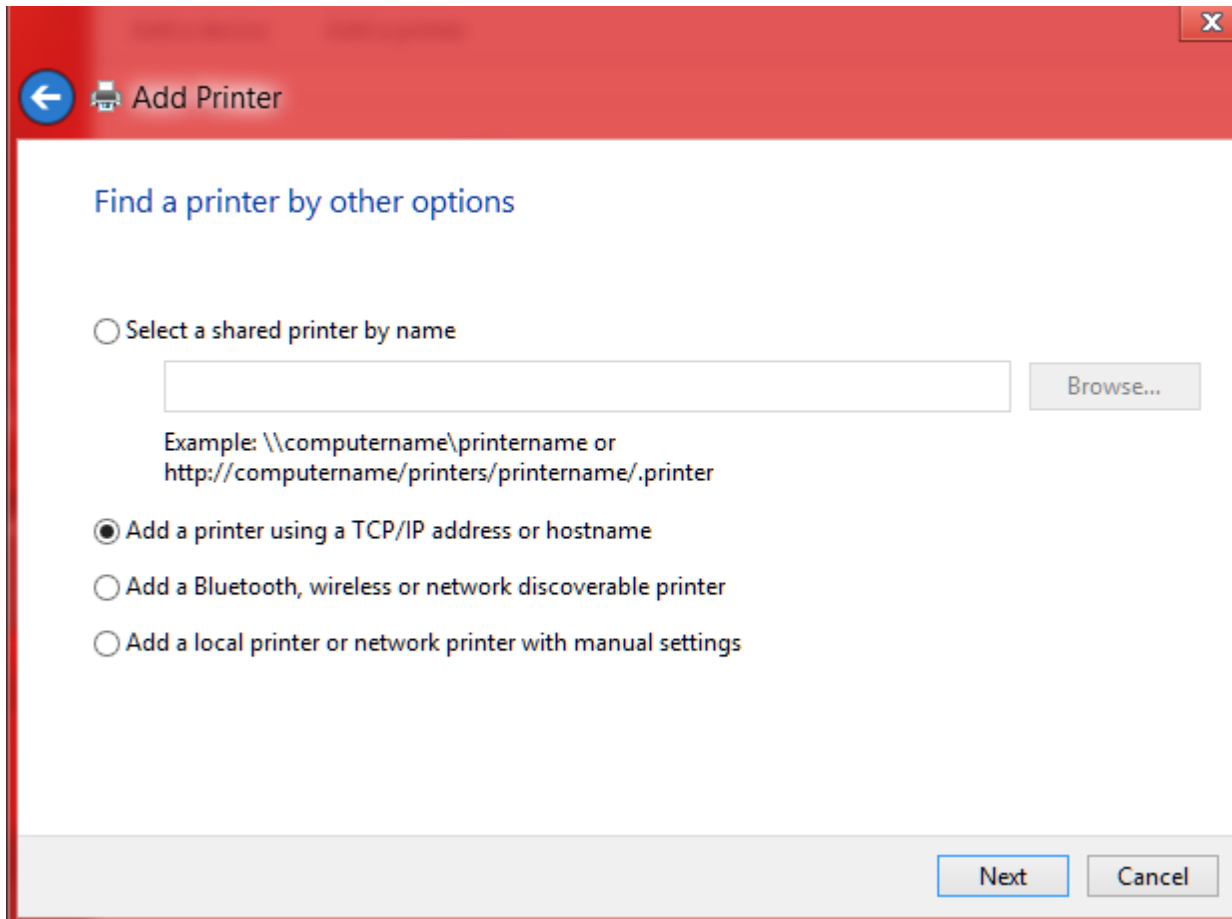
Add Printer

Find a printer by other options

Select a shared printer by name

Browse...

Example: \\computername\printername or http://computername/printers/printername/.printer

Add a printer using a TCP/IP address or hostname

Add a Bluetooth, wireless or network discoverable printer

Add a local printer or network printer with manual settings

Next Cancel